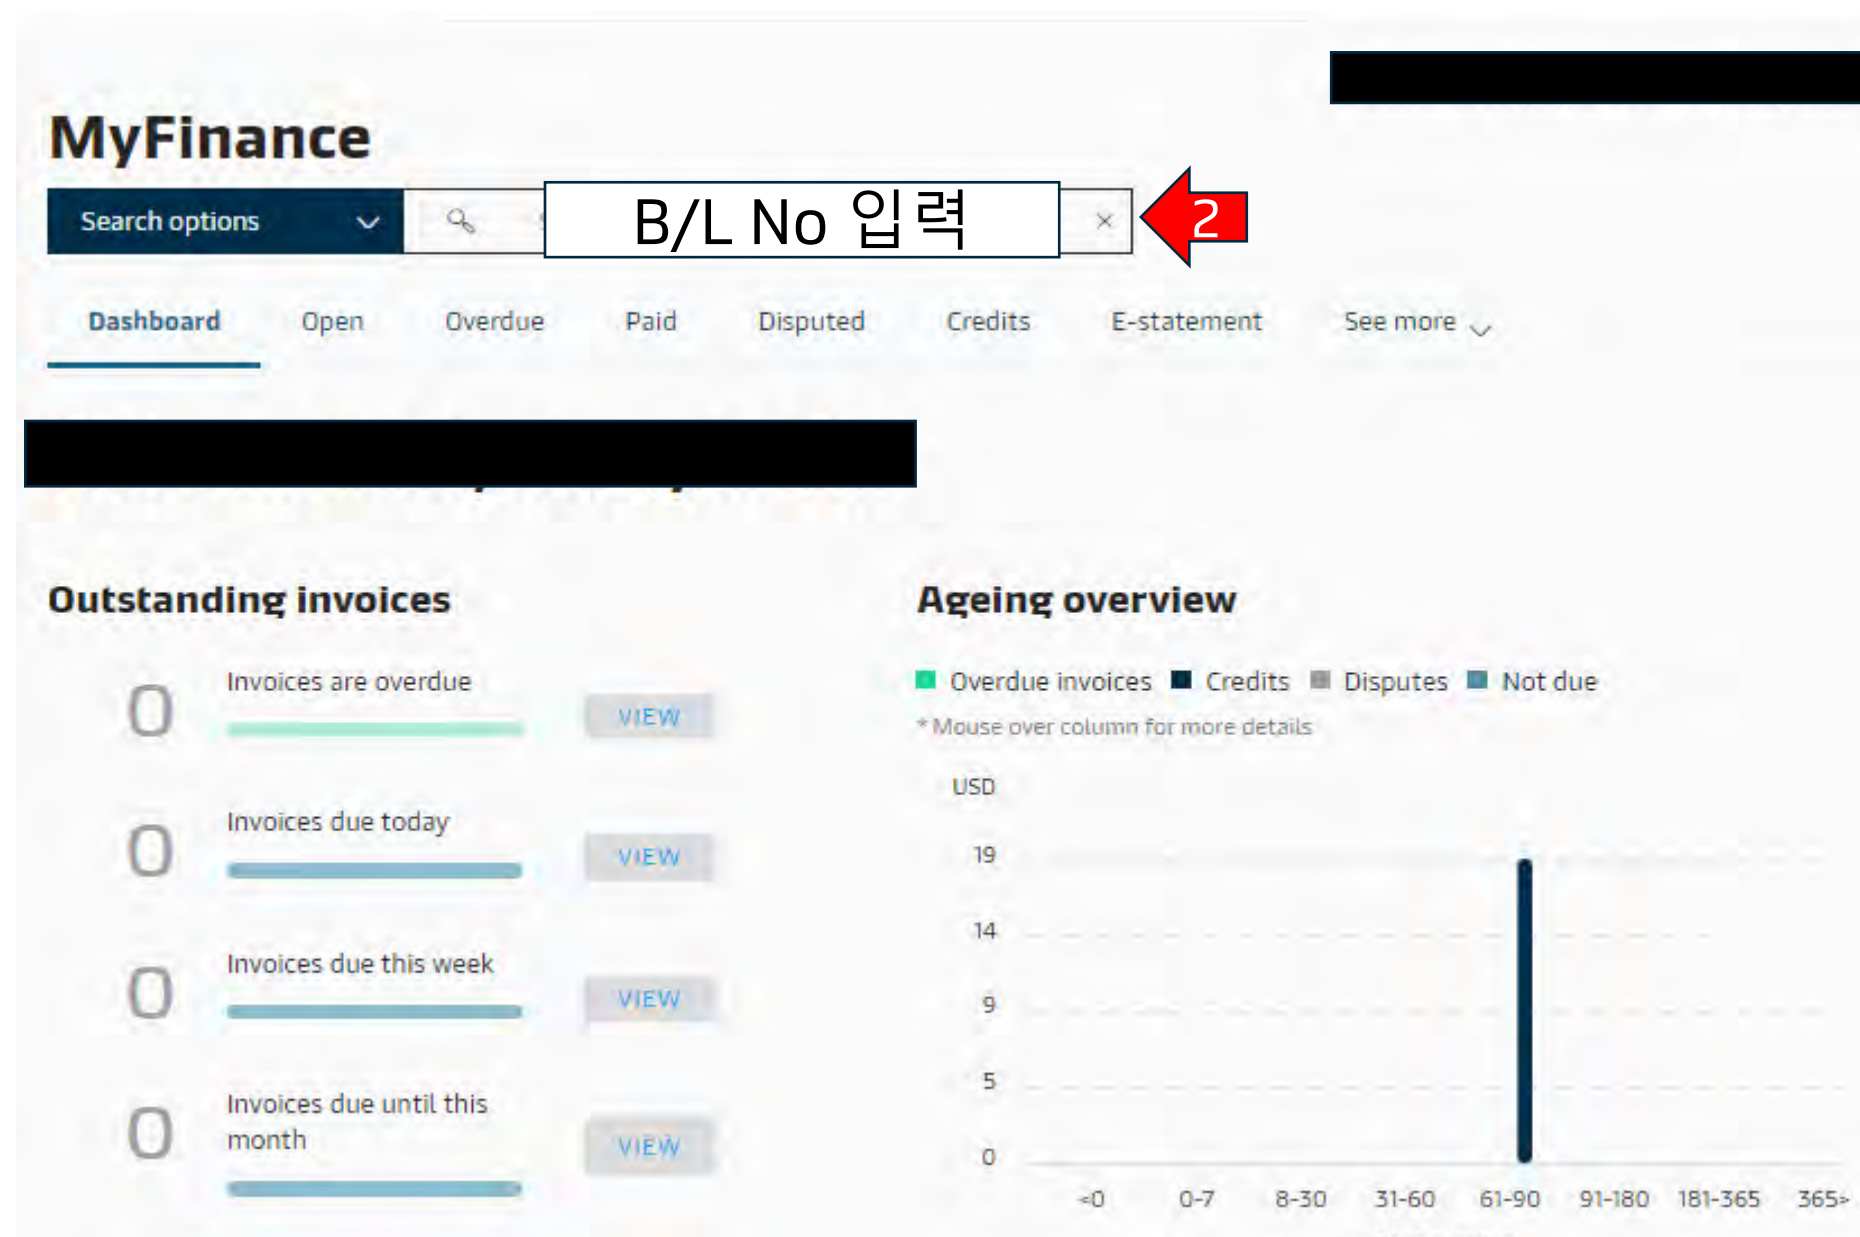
MyFinance

Search options

B/L No 입력

×

2

Dashboard Open Overdue Paid Disputed Credits E-statement See more

Outstanding invoices

0 Invoices are overdue VIEW

0 Invoices due today VIEW

0 Invoices due this week VIEW

0 Invoices due until this month VIEW

Ageing overview

Overdue invoices Credits Disputes Not due

* Mouse over column for more details

USD

19
14
9
5
0

<0 0-7 8-30 31-60 61-90 91-180 181-365 365>